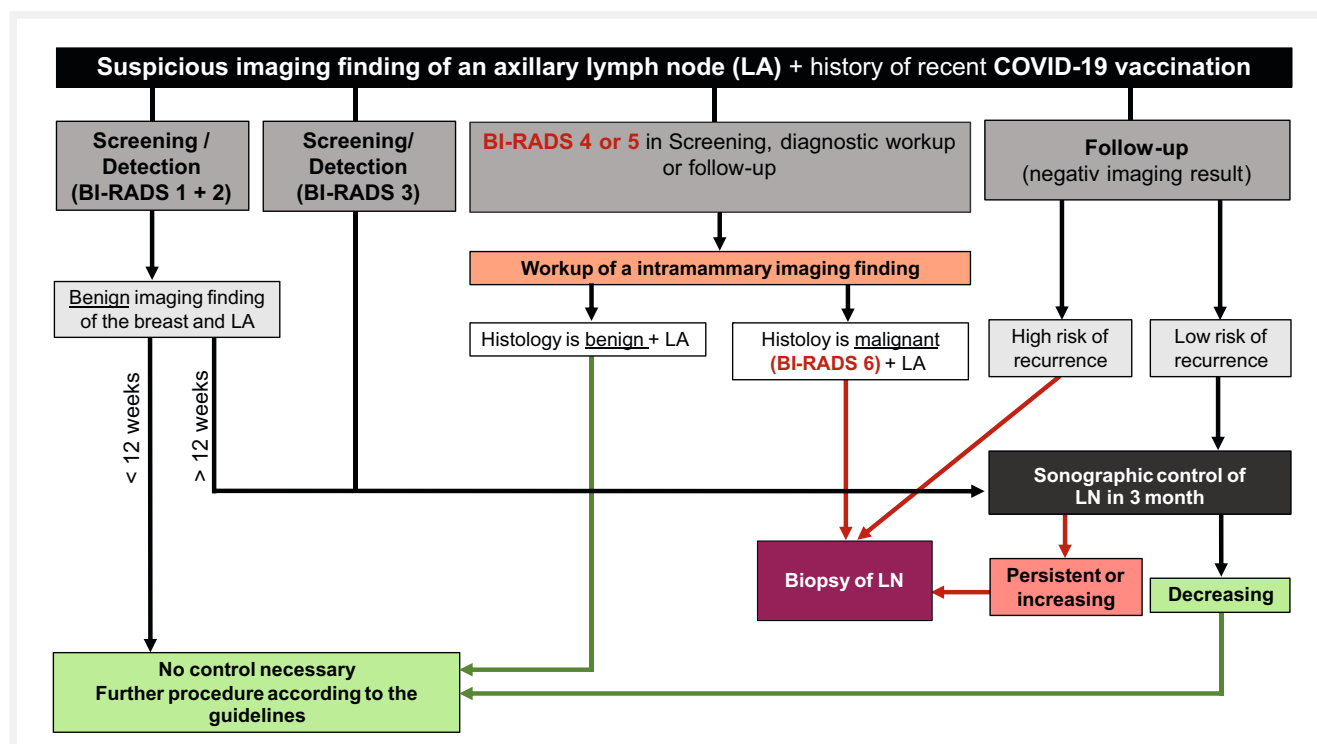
Suspicious imaging finding of an axillary lymph node (LA) + history of recent COVID-19 vaccination

Screening / Detection (BI-RADS 1 + 2)

Screening/ Detection (BI-RADS 3)

BI-RADS 4 or 5 in Screening, diagnostic workup or follow-up

Follow-up (negativ imaging result)

Benign imaging finding of the breast and LA

Workup of a intramammary imaging finding

Histology is benign + LA

Histoloy is malignant (BI-RADS 6) + LA

High risk of recurrence

Low risk of recurrence

< 12 weeks

> 12 weeks

Sonographic control of LN in 3 month

Biopsy of LN

Persistent or increasing

Decreasing

No control necessary
Further procedure according to the guidelines